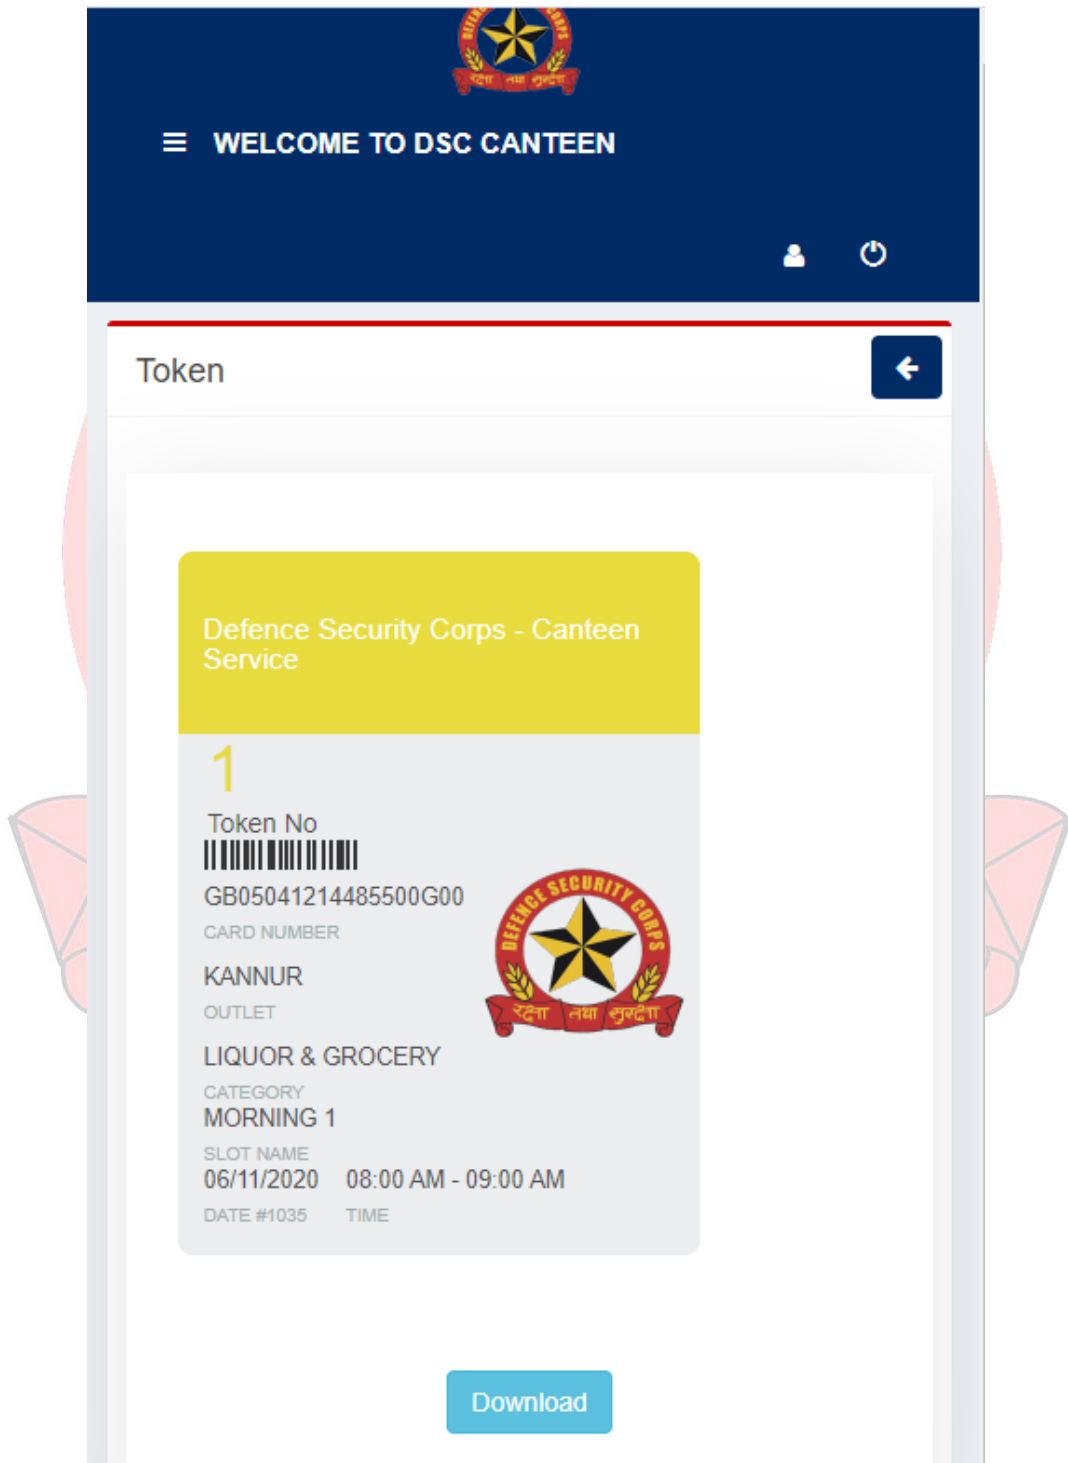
WELCOME TO DSC CANTEEN

Token

Defence Security Corps - Canteen Service

1

Token No

GB05041214485500G00

CARD NUMBER

KANNUR

OUTLET

LIQUOR & GROCERY

CATEGORY

MORNING 1

SLOT NAME

06/11/2020 08:00 AM - 09:00 AM

DATE #1035 TIME

DEFENCE SECURITY CORPS

रक्षा तथा सुरक्षा

Download